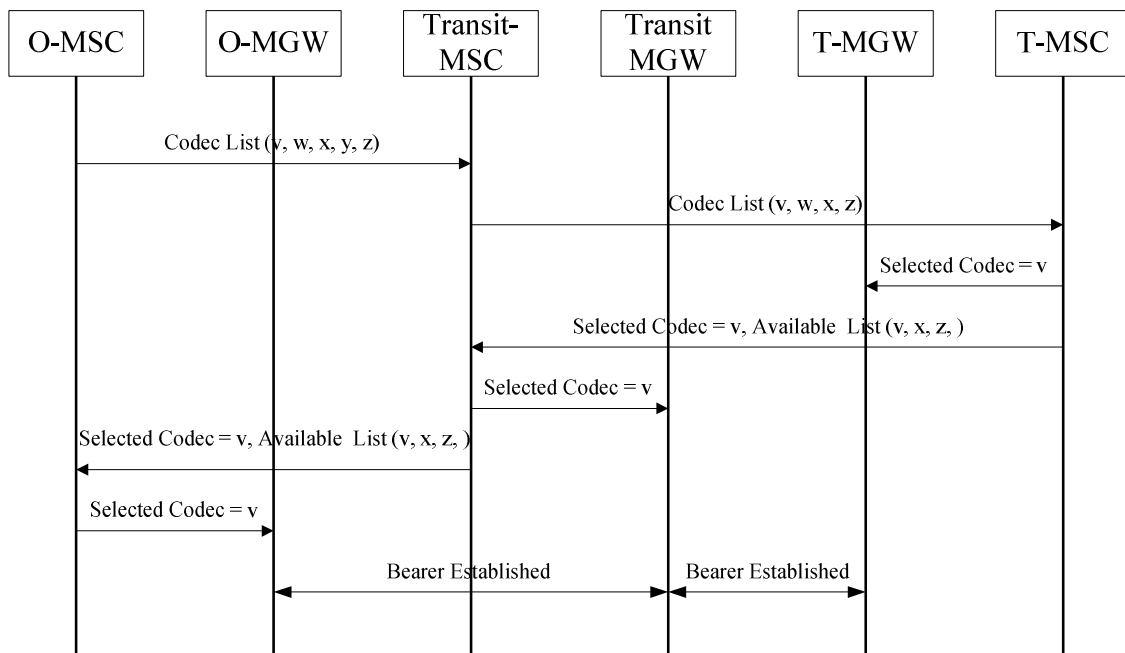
O-MSC

O-MGW

Transit-MSC

Transit MGW

T-MGW

T-MSC

Codec List (v, w, x, y, z)

Codec List (v, w, x, z)

Selected Codec = v

Selected Codec = v, Available List (v, x, z, )

Selected Codec = v

Selected Codec = v, Available List (v, x, z, )

Selected Codec = v

Bearer Established

Bearer Established